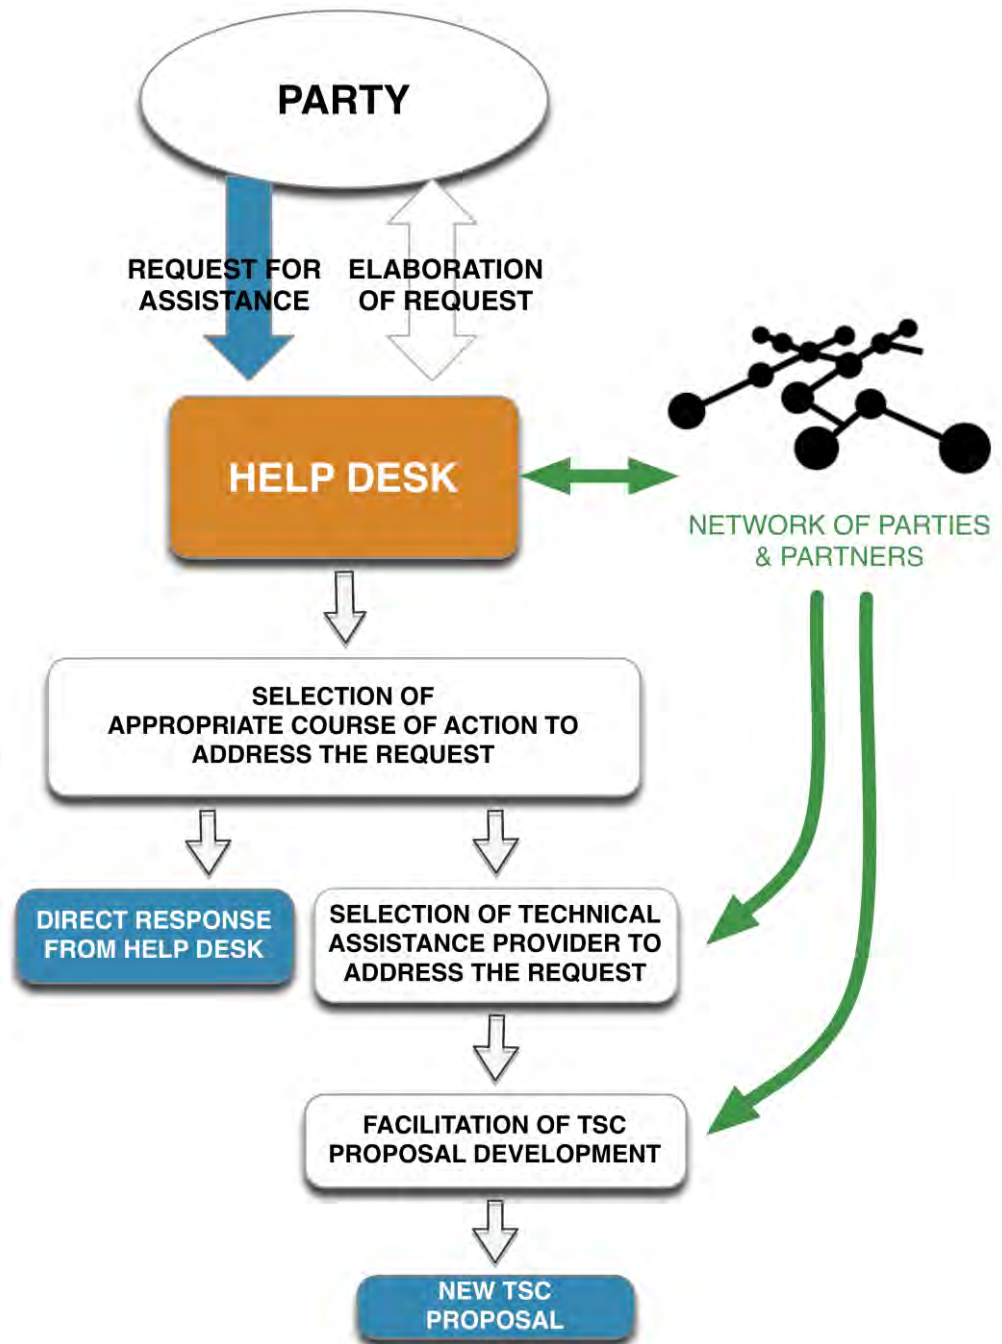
PARTY

REQUEST FOR ASSISTANCE

ELABORATION OF REQUEST

HELP DESK

NETWORK OF PARTIES & PARTNERS

SELECTION OF APPROPRIATE COURSE OF ACTION TO ADDRESS THE REQUEST

DIRECT RESPONSE FROM HELP DESK

SELECTION OF TECHNICAL ASSISTANCE PROVIDER TO ADDRESS THE REQUEST

FACILITATION OF TSC PROPOSAL DEVELOPMENT

NEW TSC PROPOSAL